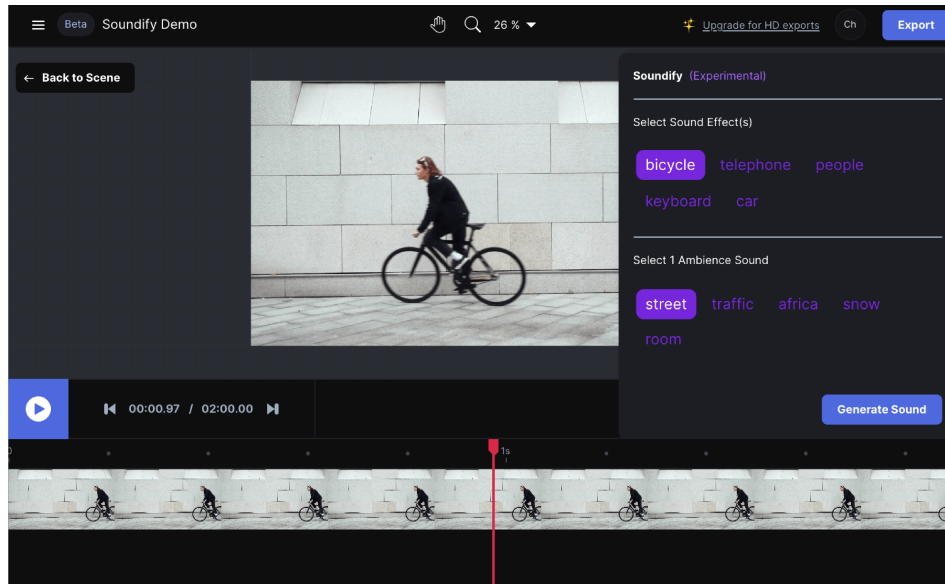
Beta Soundify Demo

26 %

Upgrade for HD exports

Ch

Export

Back to Scene

Soundify (Experimental)

Select Sound Effect(s)

bicycle telephone people

keyboard car

Select 1 Ambience Sound

street traffic africa snow

room

Generate Sound

00:00.97 / 02:00.00

0

1s